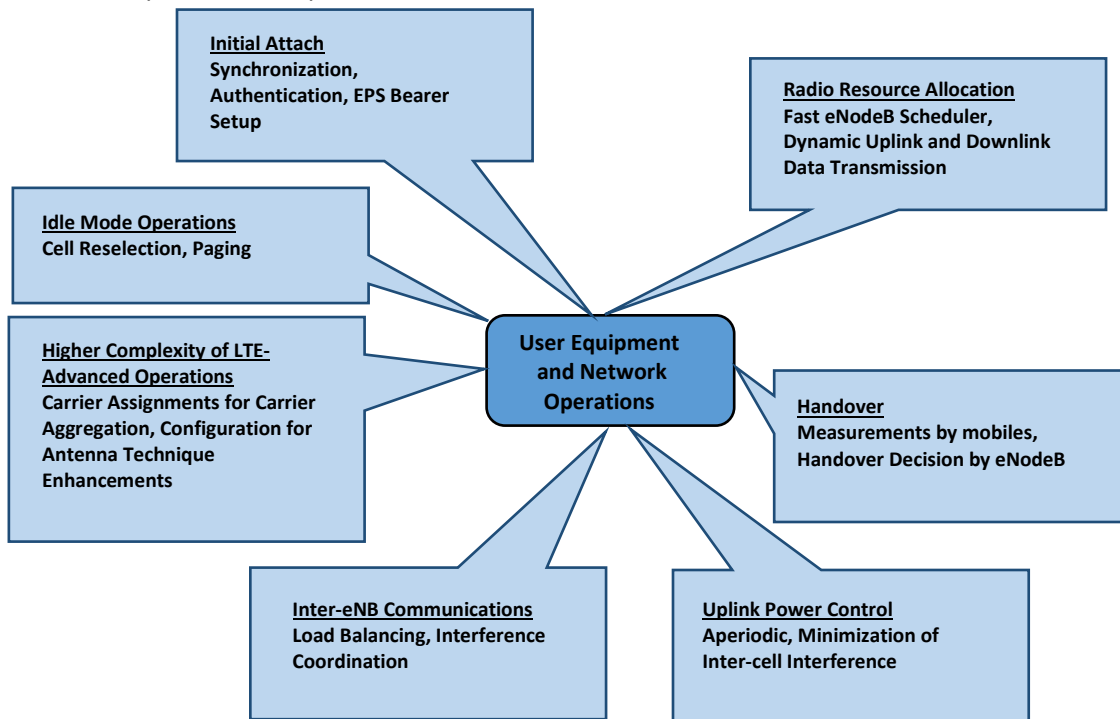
Initial Attach
Synchronization, Authentication, EPS Bearer Setup

Radio Resource Allocation
Fast eNodeB Scheduler, Dynamic Uplink and Downlink Data Transmission

Idle Mode Operations
Cell Reselection, Paging

Higher Complexity of LTE-Advanced Operations
Carrier Assignments for Carrier Aggregation, Configuration for Antenna Technique Enhancements

User Equipment and Network Operations

Handover
Measurements by mobiles, Handover Decision by eNodeB

Inter-eNB Communications
Load Balancing, Interference Coordination

Uplink Power Control
Aperiodic, Minimization of Inter-cell Interference